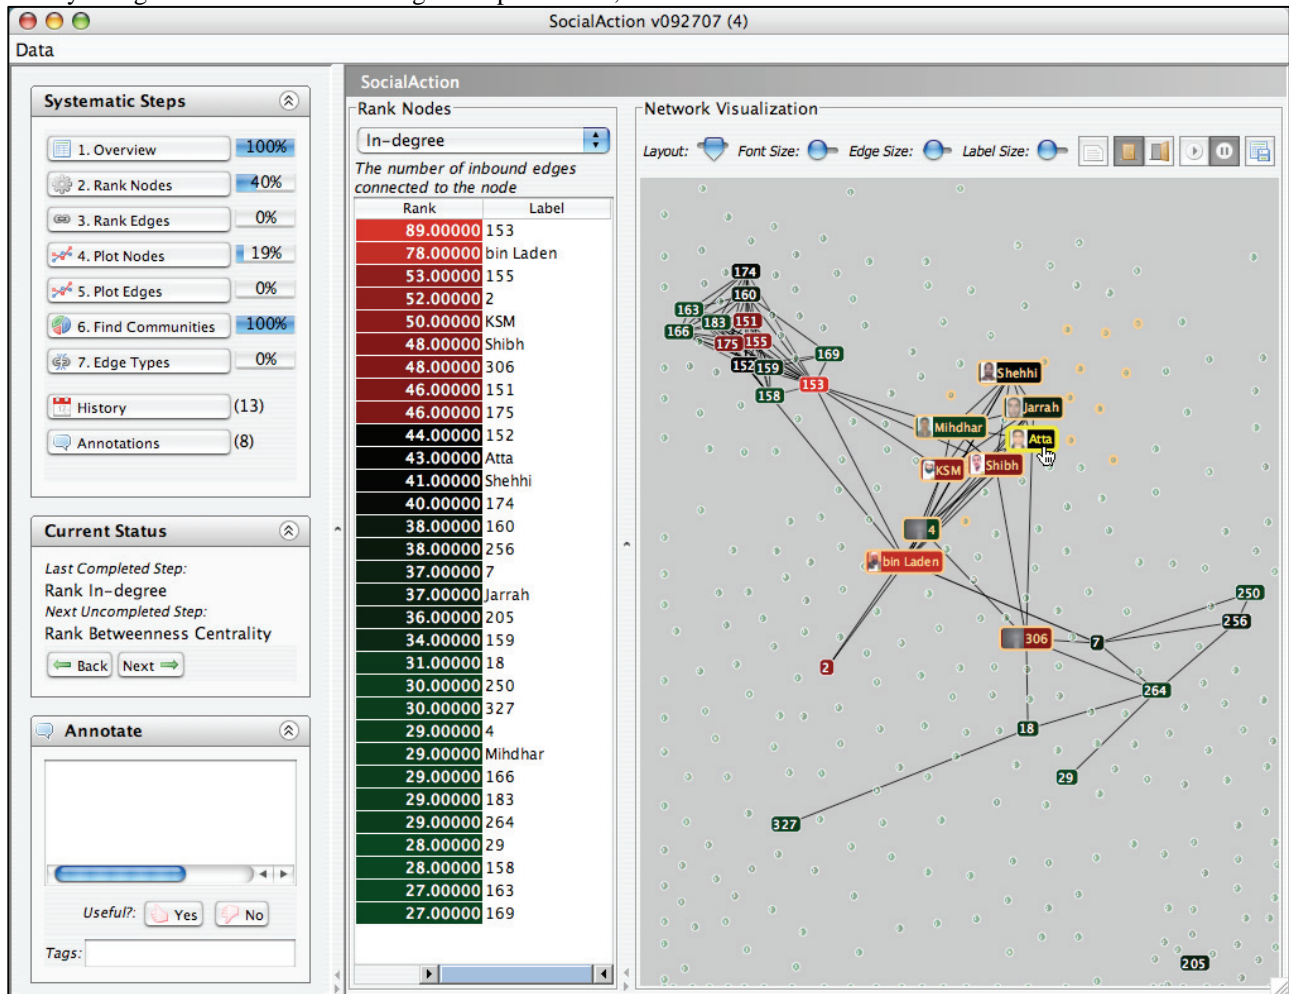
SocialAction v092707 (4)

Data

Systematic Steps

1. Overview 100%
2. Rank Nodes 40%
3. Rank Edges 0%
4. Plot Nodes 19%
5. Plot Edges 0%
6. Find Communities 100%
7. Edge Types 0%

History (13)
Annotations (8)

Current Status

Last Completed Step:
Rank In-degree
Next Uncompleted Step:
Rank Betweenness Centrality

Back Next

Annotate

Useful? Yes No

Tags:

SocialAction

Rank Nodes

In-degree

The number of inbound edges connected to the node

| Rank | Label |
|---|---|
| 89.00000 | 153 |
| 78.00000 | bin Laden |
| 53.00000 | 155 |
| 52.00000 | 2 |
| 50.00000 | KSM |
| 48.00000 | Shibh |
| 48.00000 | 306 |
| 46.00000 | 151 |
| 46.00000 | 175 |
| 44.00000 | 152 |
| 43.00000 | Atta |
| 41.00000 | Shehhi |
| 40.00000 | 174 |
| 38.00000 | 160 |
| 38.00000 | 256 |
| 37.00000 | 7 |
| 37.00000 | Jarrah |
| 36.00000 | 205 |
| 34.00000 | 159 |
| 31.00000 | 18 |
| 30.00000 | 250 |
| 30.00000 | 327 |
| 29.00000 | 4 |
| 29.00000 | Mihdhar |
| 29.00000 | 166 |
| 29.00000 | 183 |
| 29.00000 | 264 |
| 28.00000 | 29 |
| 28.00000 | 158 |
| 27.00000 | 163 |
| 27.00000 | 169 |

Network Visualization

Layout: Font Size: Edge Size: Label Size:

174 160 163 183 151 166 175 155 169 152 159 153 158 Shehhi Jarrah Mihdhar Atta KSM Shibh 4 bin Laden 250 256 306 7 2 264 18 29 327 205